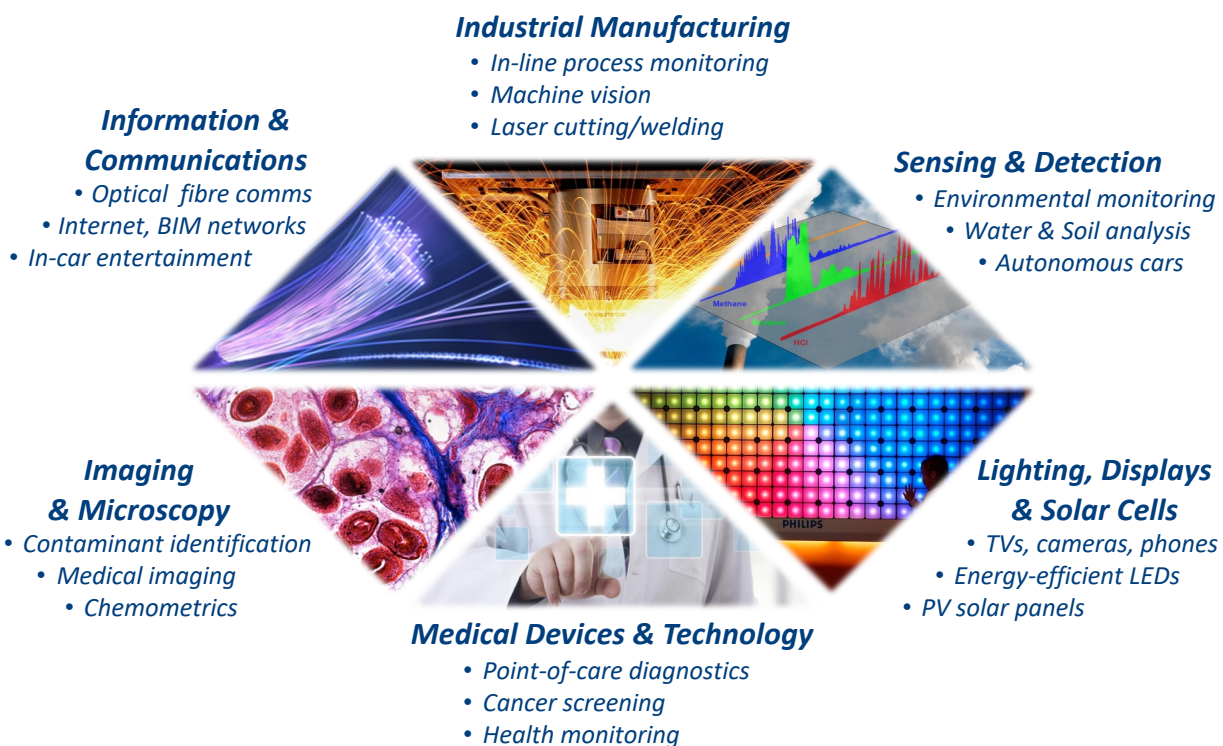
Industrial Manufacturing
• In-line process monitoring
• Machine vision
• Laser cutting/welding

Information & Communications
• Optical fibre comms
• Internet, BIM networks
• In-car entertainment

Sensing & Detection
• Environmental monitoring
• Water & Soil analysis
• Autonomous cars

Methane

HCl

Imaging & Microscopy
• Contaminant identification
• Medical imaging
• Chemometrics

PHILIPS

Lighting, Displays & Solar Cells
• TVs, cameras, phones
• Energy-efficient LEDs
• PV solar panels

Medical Devices & Technology
• Point-of-care diagnostics
• Cancer screening
• Health monitoring